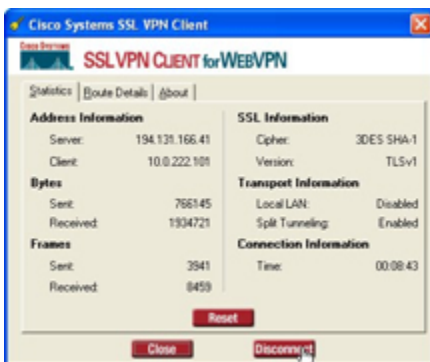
Cisco Systems SSL VPN Client

CISCO SYSTEMS

SSL VPN CLIENT for WEBVPN

Statistics | Route Details | About

Address Information

| Server: | 194.131.166.41 |
|---|---|
| Client: | 10.0.222.101 |

Bytes

| Sent: | 766145 |
|---|---|
| Received: | 1934721 |

Frames

| Sent: | 3941 |
|---|---|
| Received: | 8459 |

SSL Information

| Cipher: | 3DES SHA-1 |
|---|---|
| Version: | TLSv1 |

Transport Information

| Local LAN: | Disabled |
|---|---|
| Split Tunneling: | Enabled |

Connection Information

| Time: | 00:08:43 |
|---|---|

Reset

Close

Disconnect